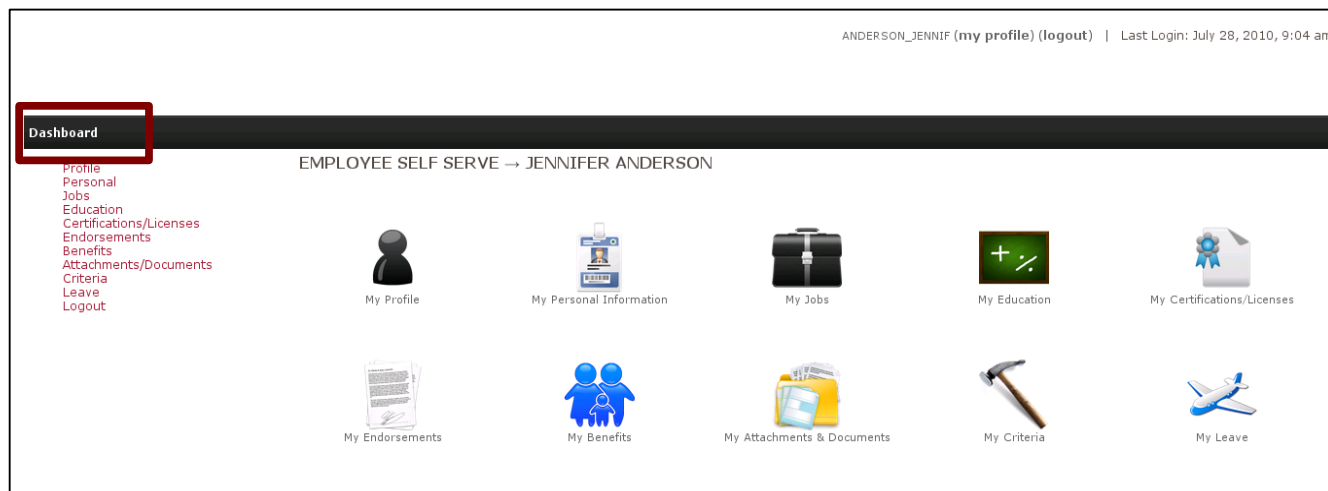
ANDERSON_JENNIF (my profile) (logout) | Last Login: July 28, 2010, 9:04 am

Dashboard

Profile
Personal
Jobs
Education
Certifications/Licenses
Endorsements
Benefits
Attachments/Documents
Criteria
Leave
Logout

EMPLOYEE SELF SERVE → JENNIFER ANDERSON

My Profile
My Personal Information
My Jobs
My Education
My Certifications/Licenses
My Endorsements
My Benefits
My Attachments & Documents
My Criteria
My Leave